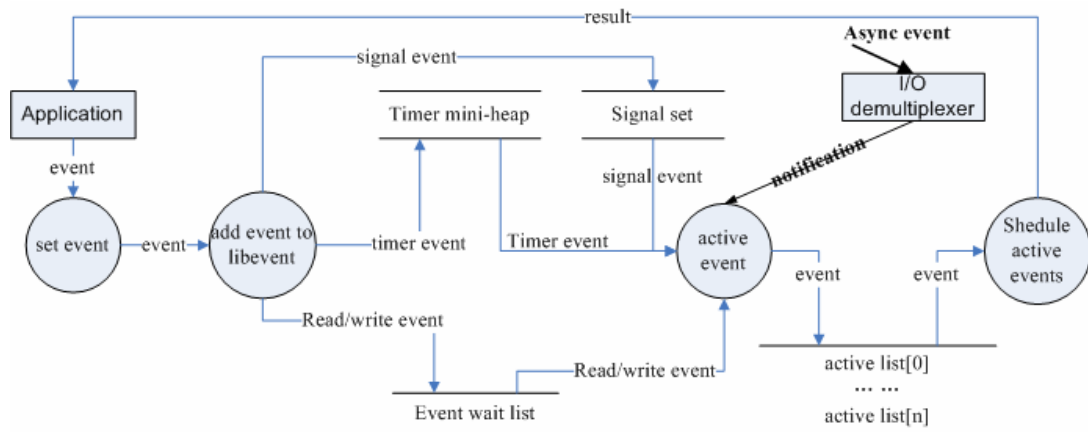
result

Async event

signal event

Application

Timer mini-heap

Signal set

I/O demultiplexer

event

signal event

notification

set event

event

add event to libevent

timer event

Timer event

active event

Shedule active events

event

event

Read/write event

Read/write event

active list[0]

… …

active list[n]

Event wait list